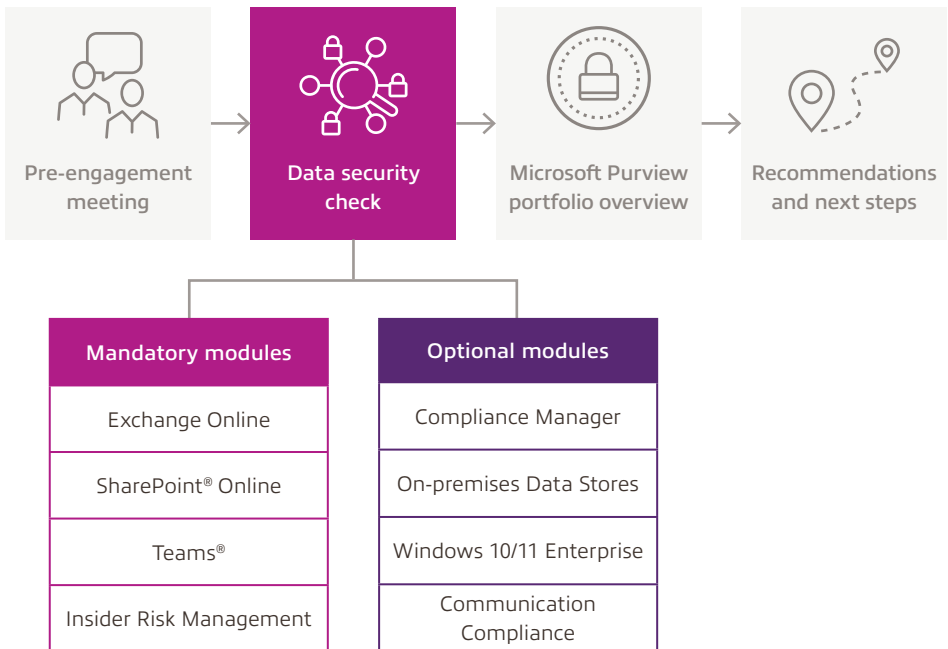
Pre-engagement meeting

Data security check

Microsoft Purview portfolio overview

Recommendations and next steps

Mandatory modules

Exchange Online

SharePoint® Online

Teams®

Insider Risk Management

Optional modules

Compliance Manager

On-premises Data Stores

Windows 10/11 Enterprise

Communication Compliance